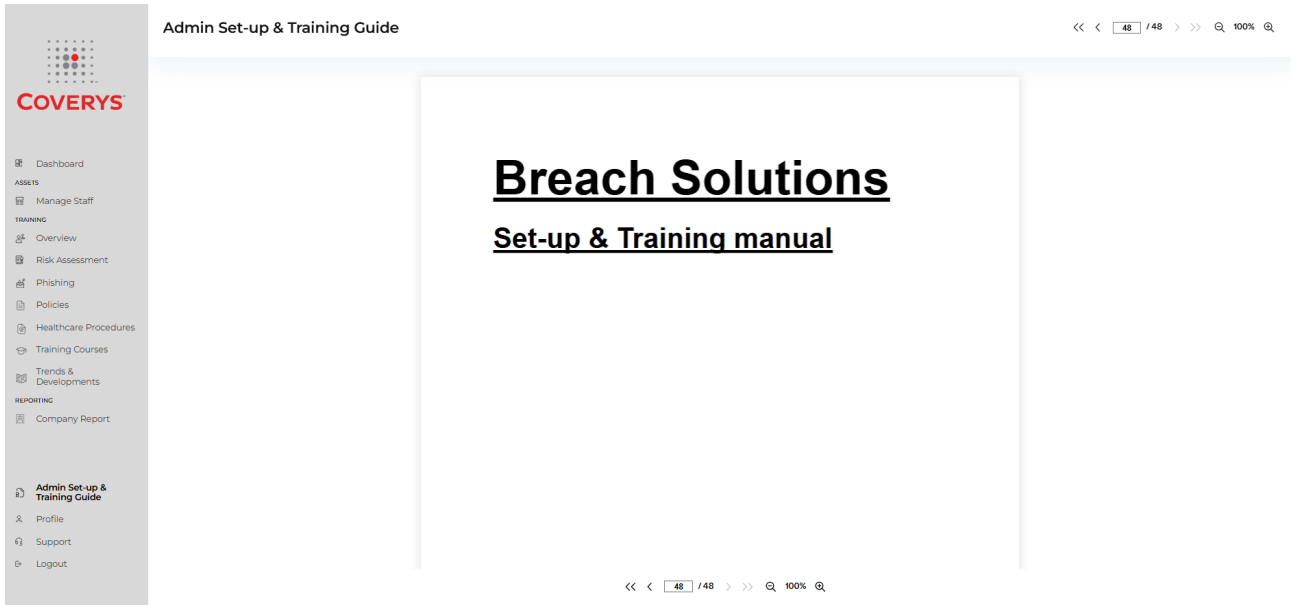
COVERYS

Dashboard
ASSETS
Manage Staff
TRAINING
Overview
Risk Assessment
Phishing
Policies
Healthcare Procedures
Training Courses
Trends & Developments
REPORTING
Company Report

Admin Set-up & Training Guide
Profile
Support
Logout

Admin Set-up & Training Guide

48 / 48 100%

Breach Solutions

Set-up & Training manual

48 / 48 100%